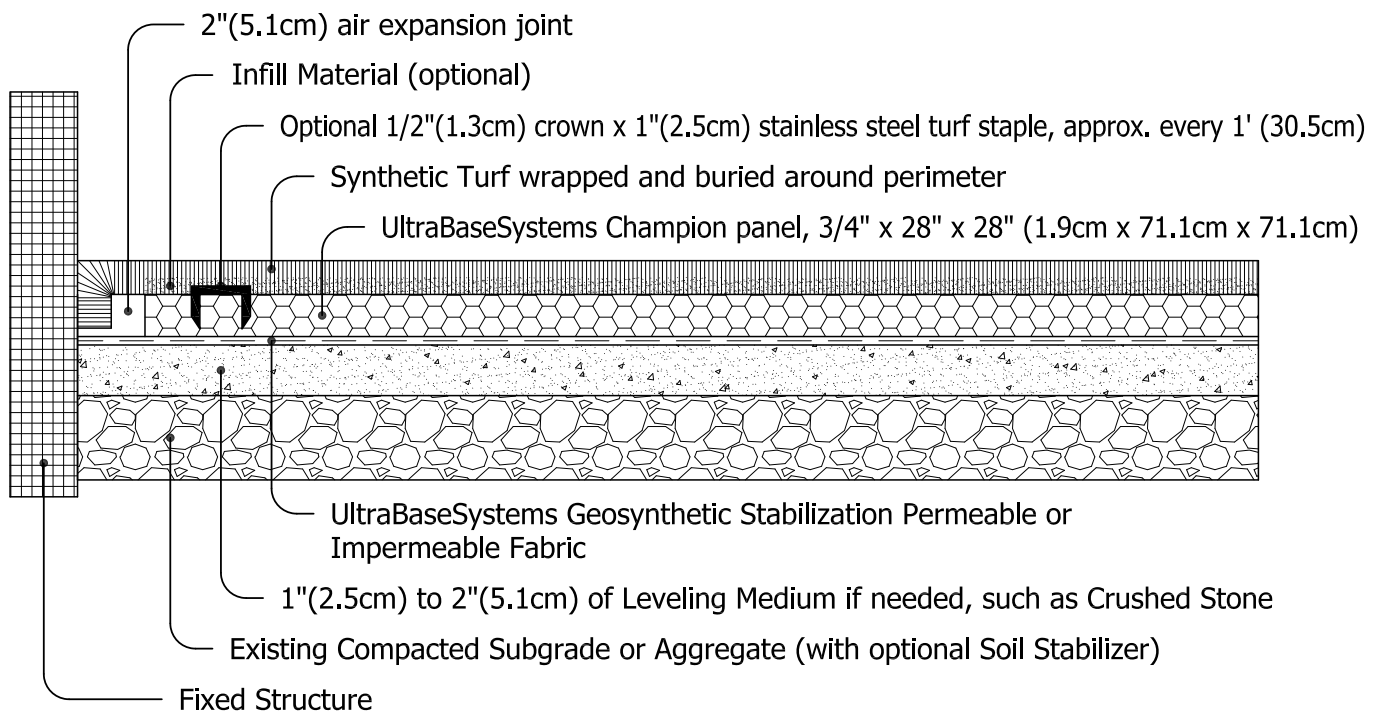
2"(5.1cm) air expansion joint

Infill Material (optional)

Optional 1/2"(1.3cm) crown x 1"(2.5cm) stainless steel turf staple, approx. every 1' (30.5cm)

Synthetic Turf wrapped and buried around perimeter

UltraBaseSystems Champion panel, 3/4" x 28" x 28" (1.9cm x 71.1cm x 71.1cm)

UltraBaseSystems Geosynthetic Stabilization Permeable or Impermeable Fabric

1"(2.5cm) to 2"(5.1cm) of Leveling Medium if needed, such as Crushed Stone

Existing Compacted Subgrade or Aggregate (with optional Soil Stabilizer)

Fixed Structure